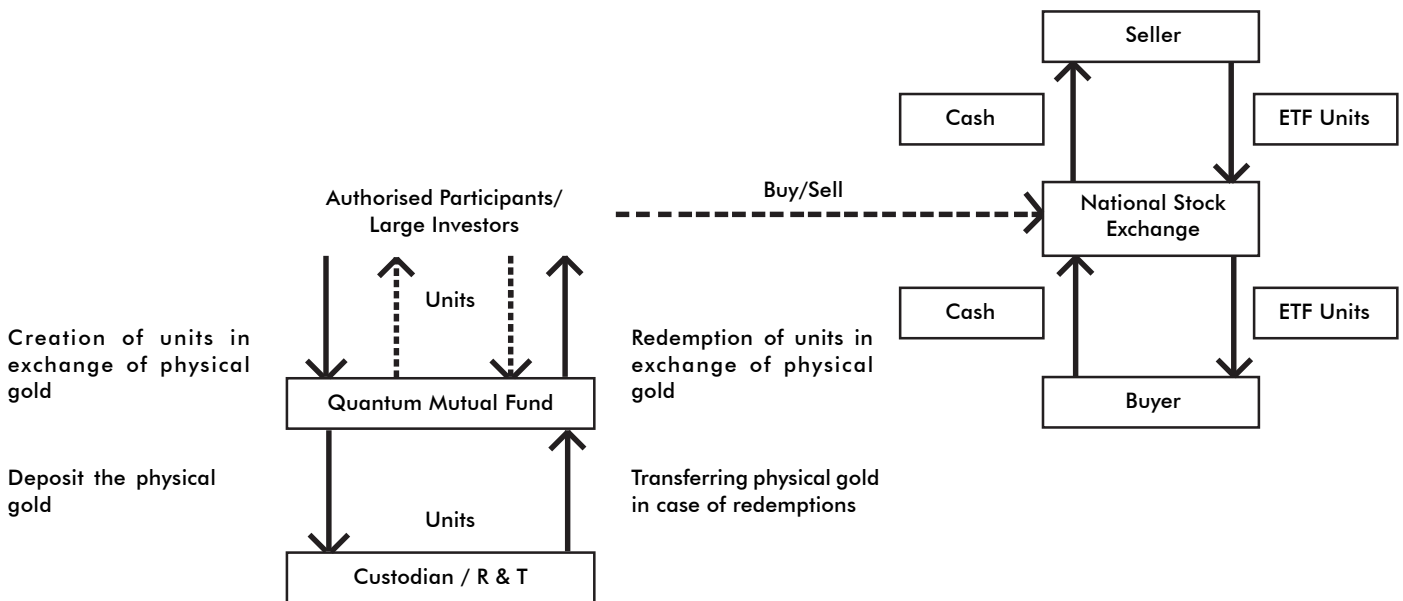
Seller

Cash

ETF Units

Authorised Participants/ Large Investors

Buy/Sell

National Stock Exchange

Units

Cash

ETF Units

Creation of units in exchange of physical gold

Redemption of units in exchange of physical gold

Quantum Mutual Fund

Buyer

Deposit the physical gold

Transferring physical gold in case of redemptions

Units

Custodian / R & T